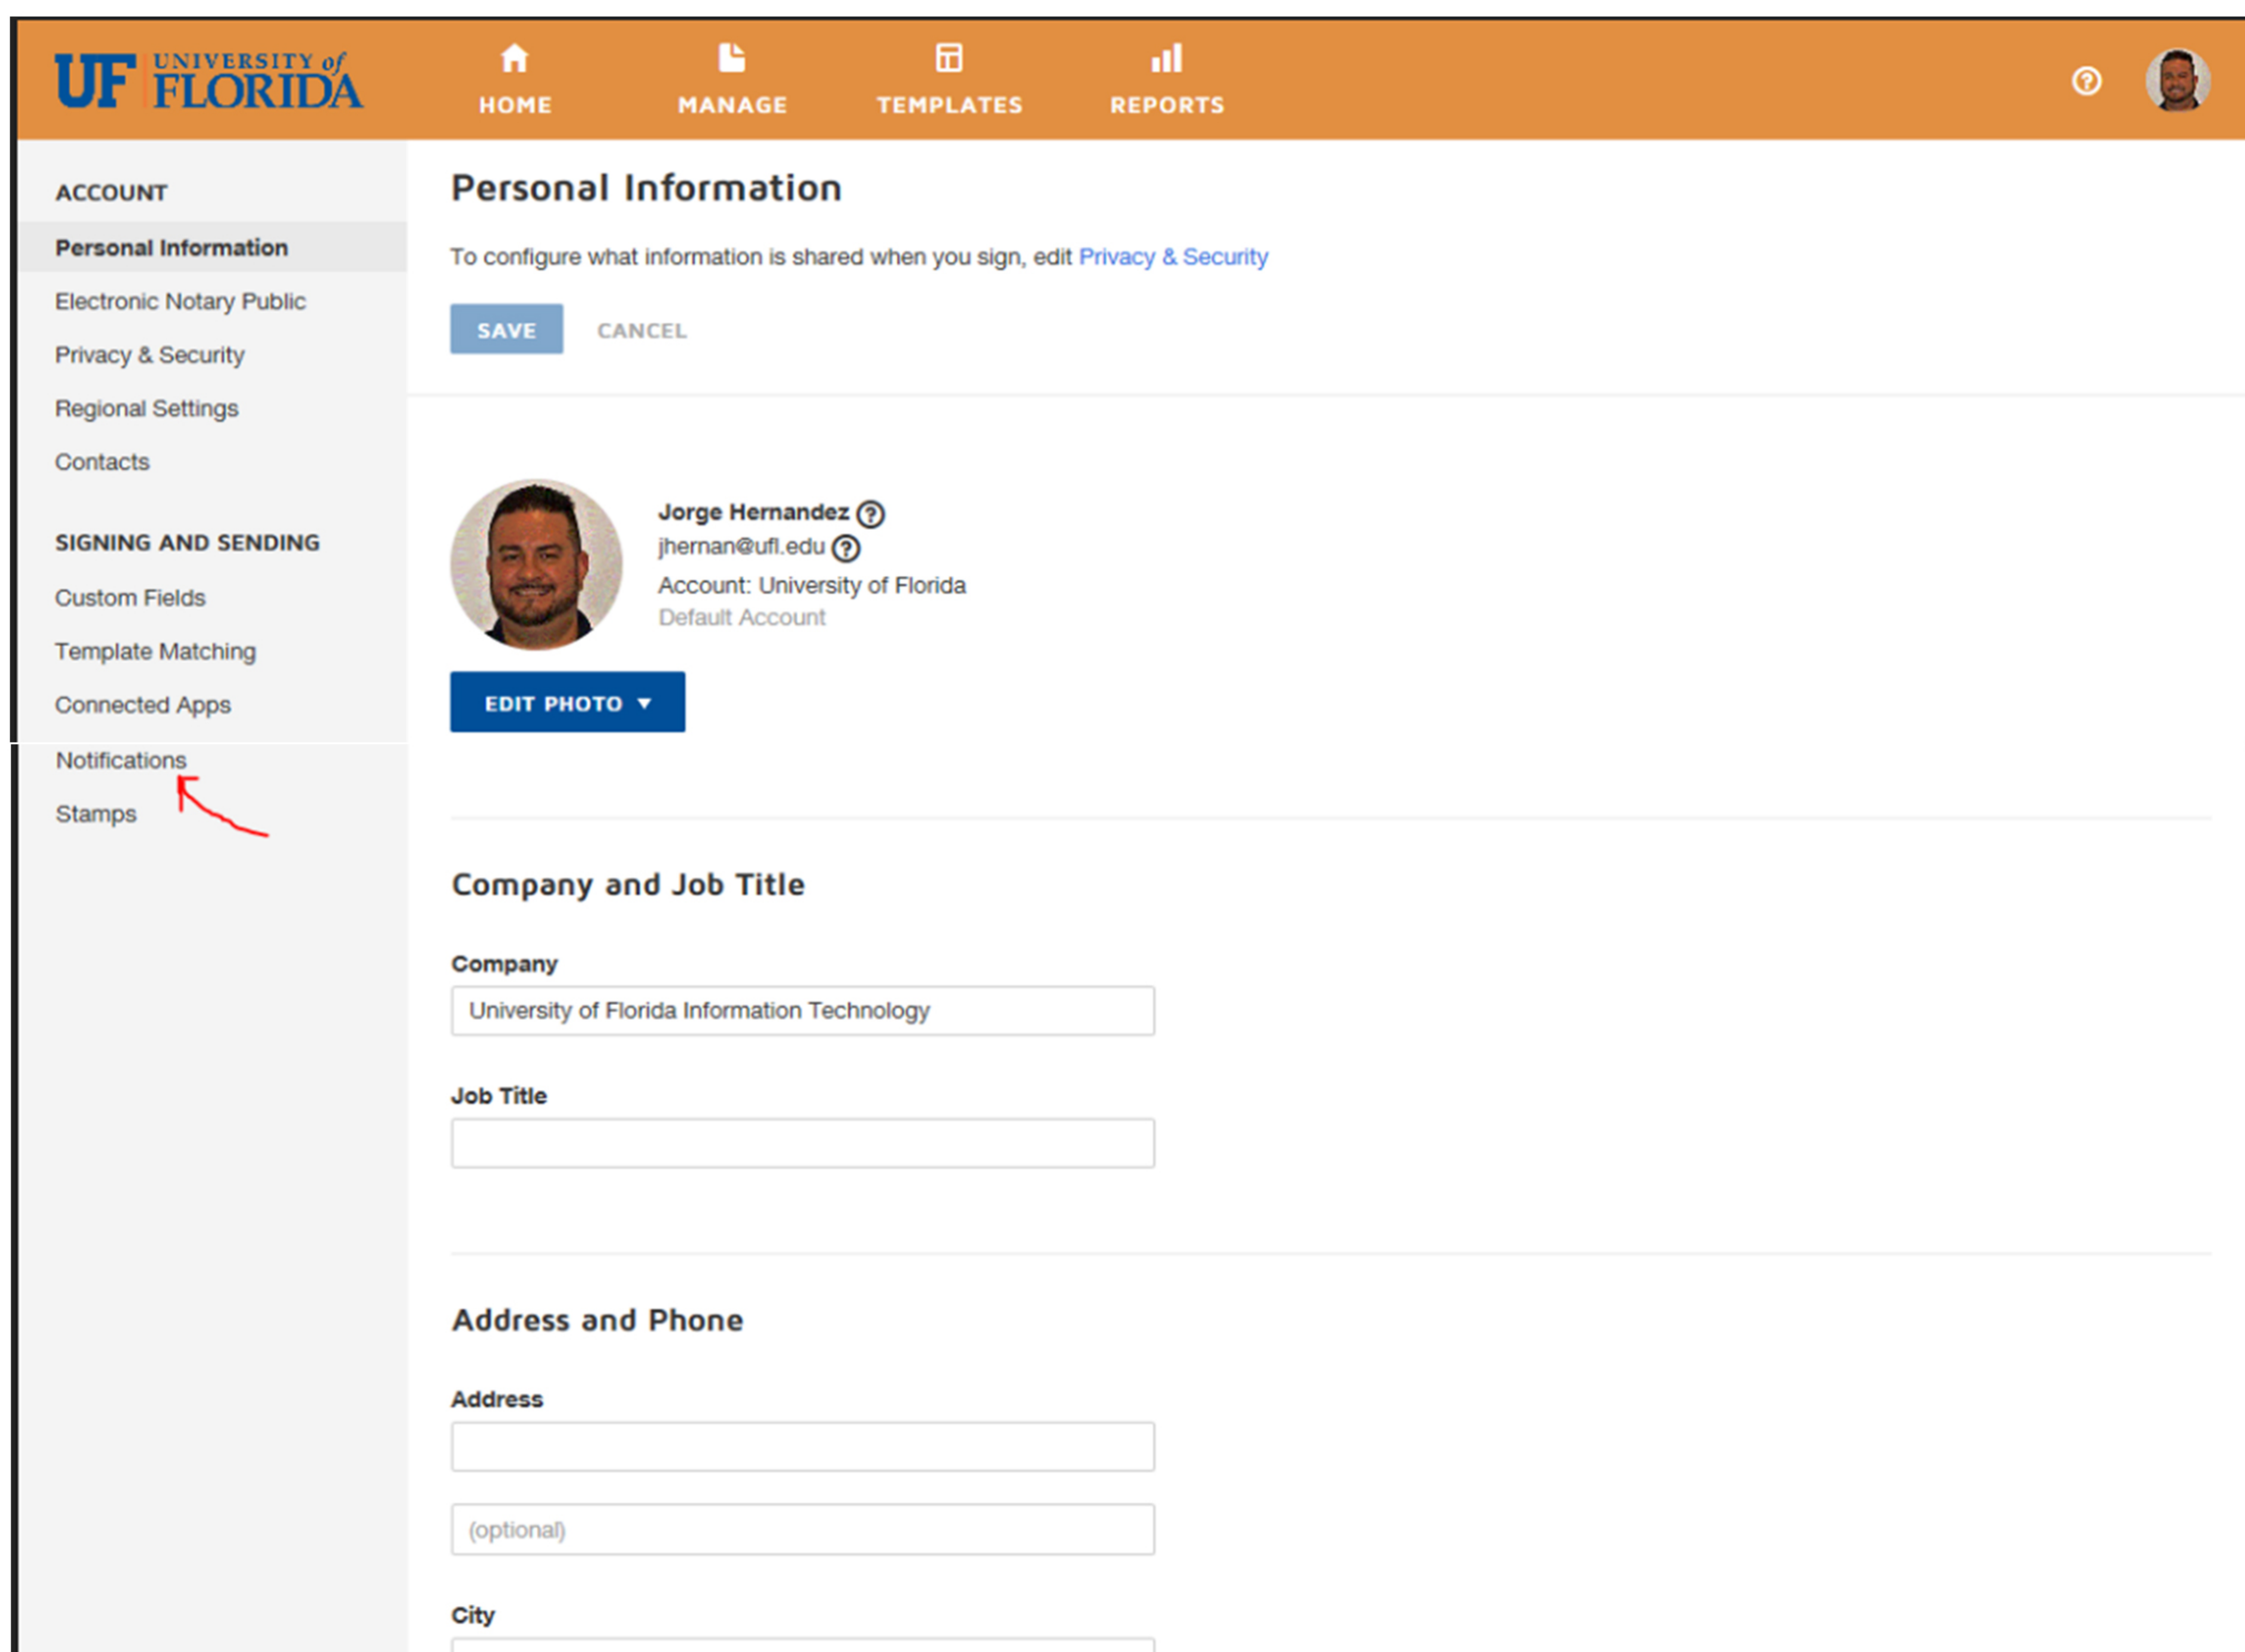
UF UNIVERSITY of FLORIDA

HOME MANAGE TEMPLATES REPORTS

ACCOUNT

Personal Information

Electronic Notary Public

Privacy & Security

Regional Settings

Contacts

SIGNING AND SENDING

Custom Fields

Template Matching

Connected Apps

Notifications

Stamps

Personal Information

To configure what information is shared when you sign, edit Privacy & Security

SAVE CANCEL

Jorge Hernandez
jhernan@ufl.edu
Account: University of Florida
Default Account

EDIT PHOTO ▾

Company and Job Title

Company

University of Florida Information Technology

Job Title

Address and Phone

Address

(optional)

City